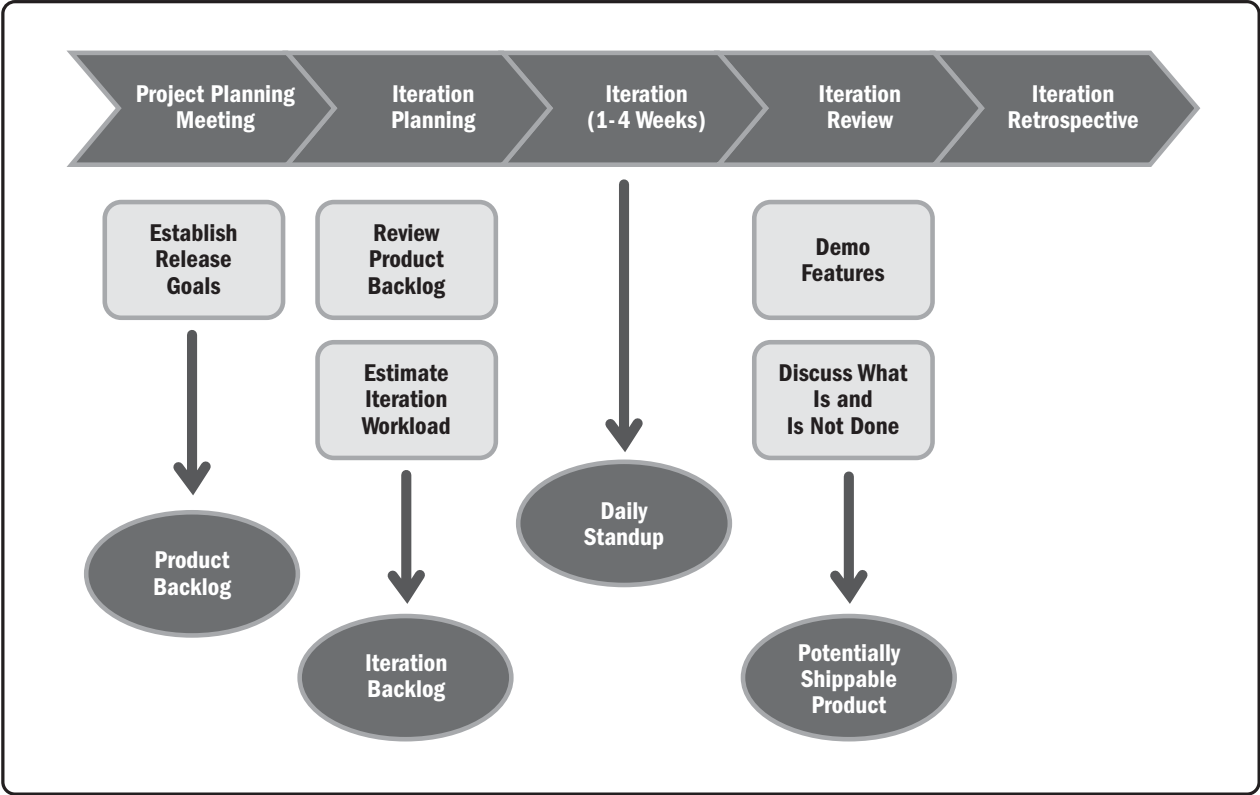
Project Planning Meeting

Iteration Planning

Iteration (1-4 Weeks)

Iteration Review

Iteration Retrospective

Establish Release Goals

Product Backlog

Review Product Backlog

Estimate Iteration Workload

Iteration Backlog

Daily Standup

Demo Features

Discuss What Is and Is Not Done

Potentially Shippable Product